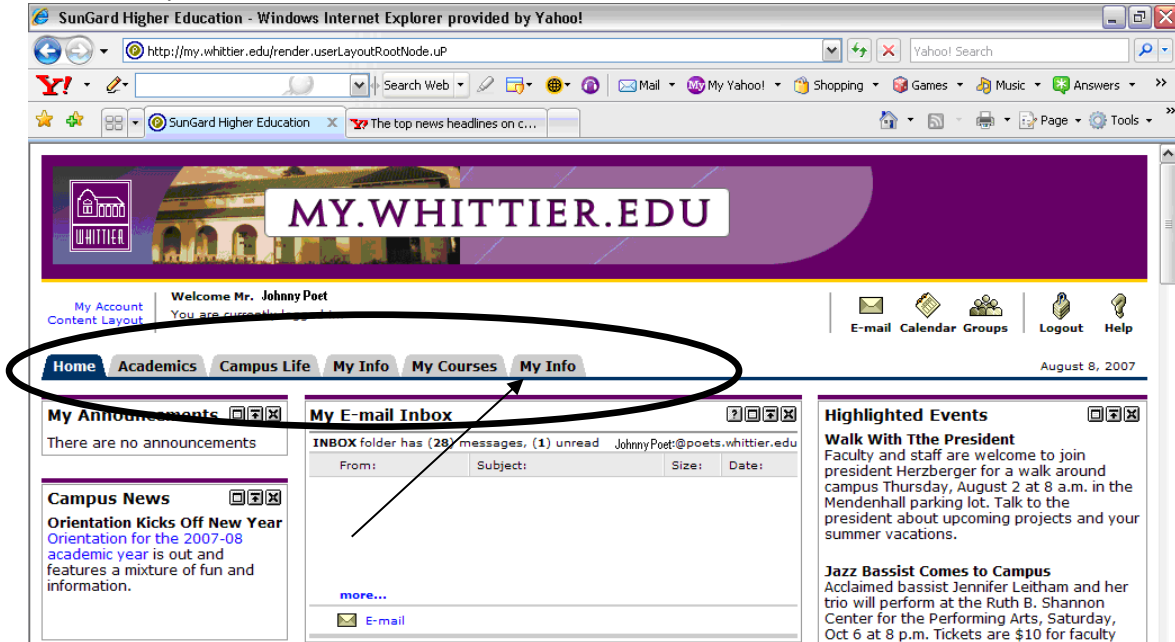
SunGard Higher Education - Windows Internet Explorer provided by Yahoo!

http://my.whittier.edu/render.userLayoutRootNode.uP

Yahoo! Search

Search Web

Mail My Yahoo! Shopping Games Music Answers

SunGard Higher Education The top news headlines on c...

Page Tools

WHITTIER

MY.WHITTIER.EDU

My Account
Content Layout

Welcome Mr. Johnny Poet
You are currently logged in

E-mail Calendar Groups Logout Help

Home Academics Campus Life My Info My Courses My Info

August 8, 2007

My Announcements
There are no announcements

Campus News
Orientation Kicks Off New Year
Orientation for the 2007-08 academic year is out and features a mixture of fun and information.

My E-mail Inbox
INBOX folder has (28) messages, (1) unread Johnny Poet:@poets.whittier.edu

| From: | Subject: | Size: | Date: |
|---|---|---|---|

more...
E-mail

Highlighted Events
Walk With Tthe President
Faculty and staff are welcome to join president Herzberger for a walk around campus Thursday, August 2 at 8 a.m. in the Mendenhall parking lot. Talk to the president about upcoming projects and your summer vacations.

Jazz Bassist Comes to Campus
Acclaimed bassist Jennifer Leitham and her trio will perform at the Ruth B. Shannon Center for the Performing Arts, Saturday, Oct 6 at 8 p.m. Tickets are $10 for faculty